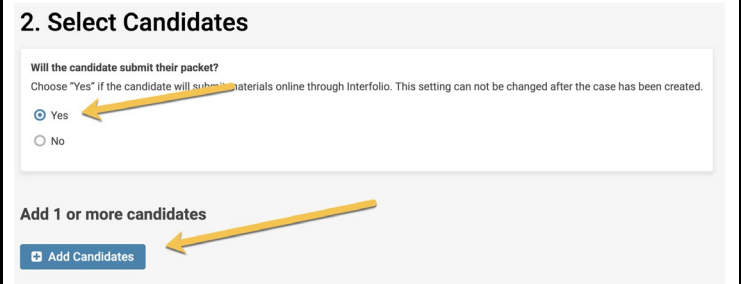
2. Select Candidates

Will the candidate submit their packet?

Choose "Yes" if the candidate will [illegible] materials online through Interfolio. This setting can not be changed after the case has been created.

Yes

No

Add 1 or more candidates

Add Candidates